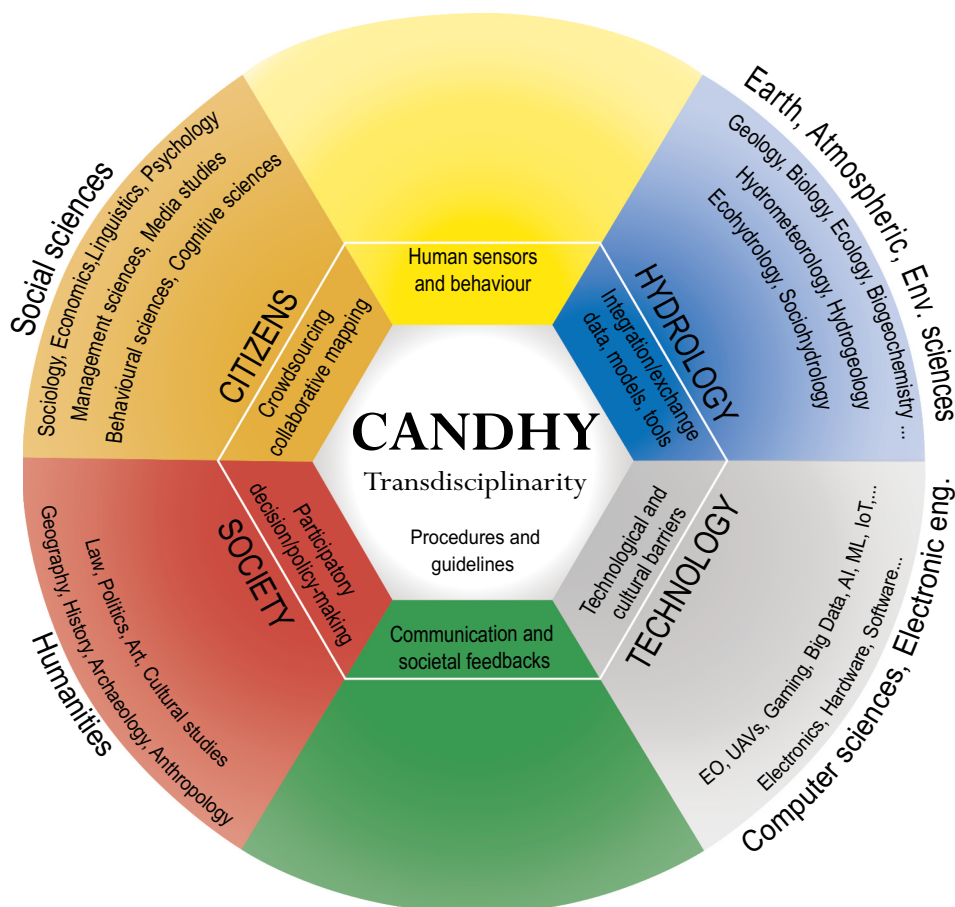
CANDHY

Transdisciplinarity

Procedures and guidelines

Human sensors and behaviour

Integration/exchange data, models, tools

Technological and cultural barriers

Communication and societal feedbacks

Participatory decision/policy-making

Crowdsourcing collaborative mapping

CITIZENS

HYDROLOGY

TECHNOLOGY

SOCIETY

Social sciences

Sociology, Economics,Linguistics, Psychology

Management sciences, Media studies

Behavioural sciences, Cognitive sciences

Earth, Atmospheric, Env. sciences

Geology, Biology, Ecology, Biogeochemistry ...

Hydrometeorology, Hydrogeology

Ecohydrology, Sociohydrology

Computer sciences, Electronic eng.

EO, UAVs, Gaming, Big Data, AI, ML, IoT,...

Electronics, Hardware, Software...

Humanities

Geography, History, Archaeology, Anthropology

Law, Politics, Art, Cultural studies